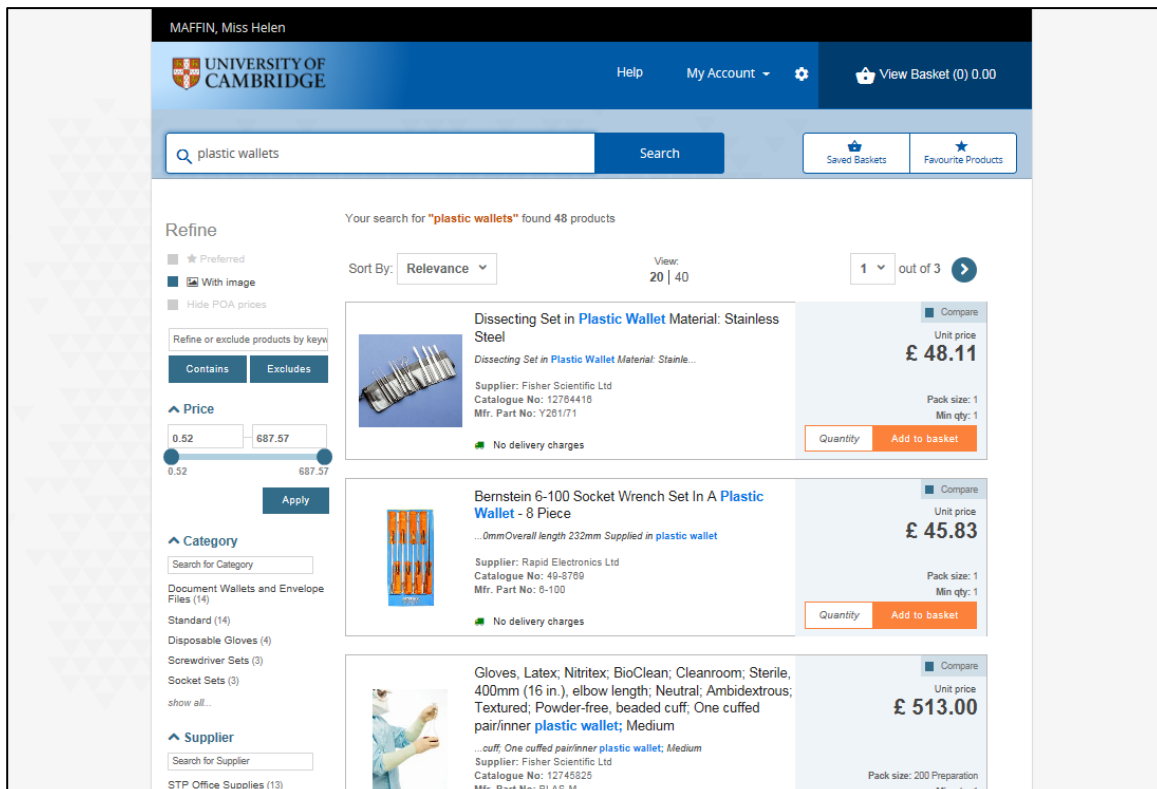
MAFFIN, Miss Helen

UNIVERSITY OF CAMBRIDGE

Help My Account View Basket (0) 0.00

plastic wallets Search

Saved Baskets Favourite Products

Refine

Preferred
With image
Hide POA prices

Refine or exclude products by keyw

Contains Excludes

Price

0.52 687.57

0.52 687.57

Apply

Category

Search for Category

Document Wallets and Envelope Files (14)
Standard (14)
Disposable Gloves (4)
Screwdriver Sets (3)
Socket Sets (3)
show all...

Supplier

Search for Supplier

STP Office Supplies (13)

Your search for "plastic wallets" found 48 products

Sort By: Relevance

View: 20 | 40

1 out of 3

Dissecting Set in Plastic Wallet Material: Stainless Steel
Dissecting Set in Plastic Wallet Material: Stainle...
Supplier: Fisher Scientific Ltd
Catalogue No: 12764416
Mfr. Part No: Y261/71
No delivery charges

Compare
Unit price
£ 48.11
Pack size: 1
Min qty: 1
Quantity Add to basket

Bernstein 6-100 Socket Wrench Set In A Plastic Wallet - 8 Piece
...0mmOverall length 232mm Supplied in plastic wallet
Supplier: Rapid Electronics Ltd
Catalogue No: 49-8769
Mfr. Part No: 6-100
No delivery charges

Compare
Unit price
£ 45.83
Pack size: 1
Min qty: 1
Quantity Add to basket

Gloves, Latex; Nitritex; BioClean; Cleanroom; Sterile, 400mm (16 in.), elbow length; Neutral; Ambidextrous; Textured; Powder-free, beaded cuff; One cuffed pair/inner plastic wallet; Medium
...cuff; One cuffed pair/inner plastic wallet; Medium
Supplier: Fisher Scientific Ltd
Catalogue No: 12745825
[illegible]

Compare
Unit price
£ 513.00
Pack size: 200 Preparation
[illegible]